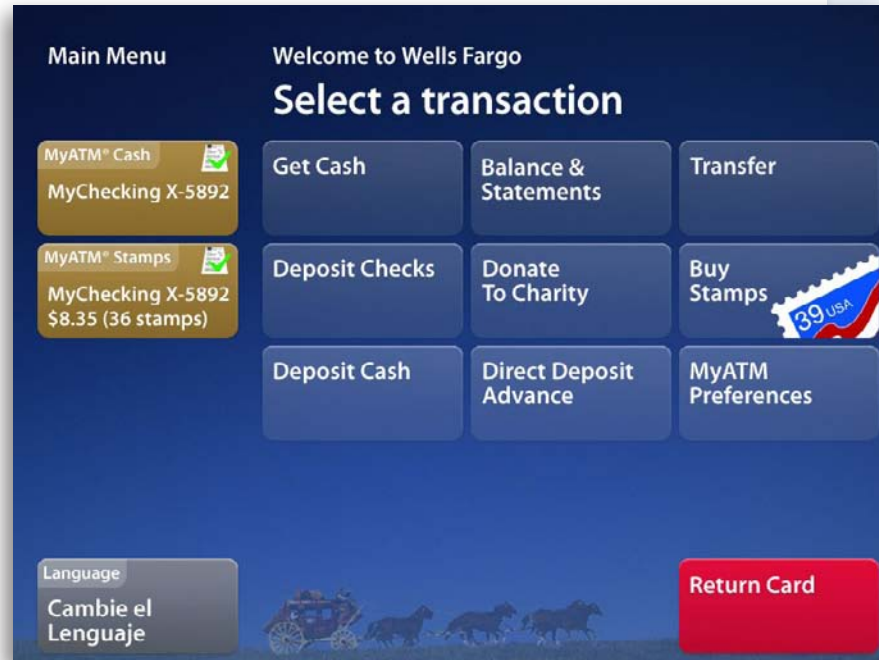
Main Menu

Welcome to Wells Fargo

Select a transaction

MyATM® Cash

MyChecking X-5892

MyATM® Stamps

MyChecking X-5892
$8.35 (36 stamps)

Get Cash

Balance & Statements

Transfer

Deposit Checks

Donate To Charity

Buy Stamps

39 USA

Deposit Cash

Direct Deposit Advance

MyATM Preferences

Language

Cambie el Lenguaje

Return Card